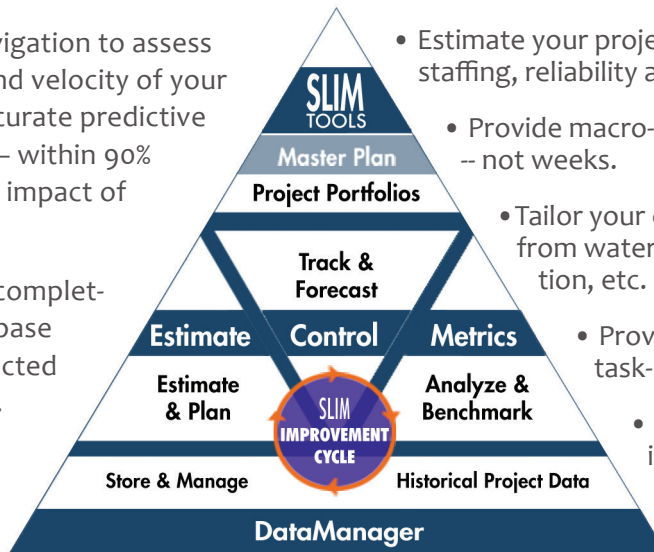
vigation to assess
nd velocity of your
curate predictive
– within 90%
impact of

complet-
base
cted
.

• Estimate your proje
staffing, reliability a

• Provide macro-
-- not weeks.

• Tailor your
from water
tion, etc.

• Prov
task-

•
i

SLIM
TOOLS

Master Plan

Project Portfolios

Track & Forecast

Estimate

Control

Metrics

Estimate & Plan

SLIM
IMPROVEMENT
CYCLE

Analyze & Benchmark

Store & Manage

Historical Project Data

DataManager